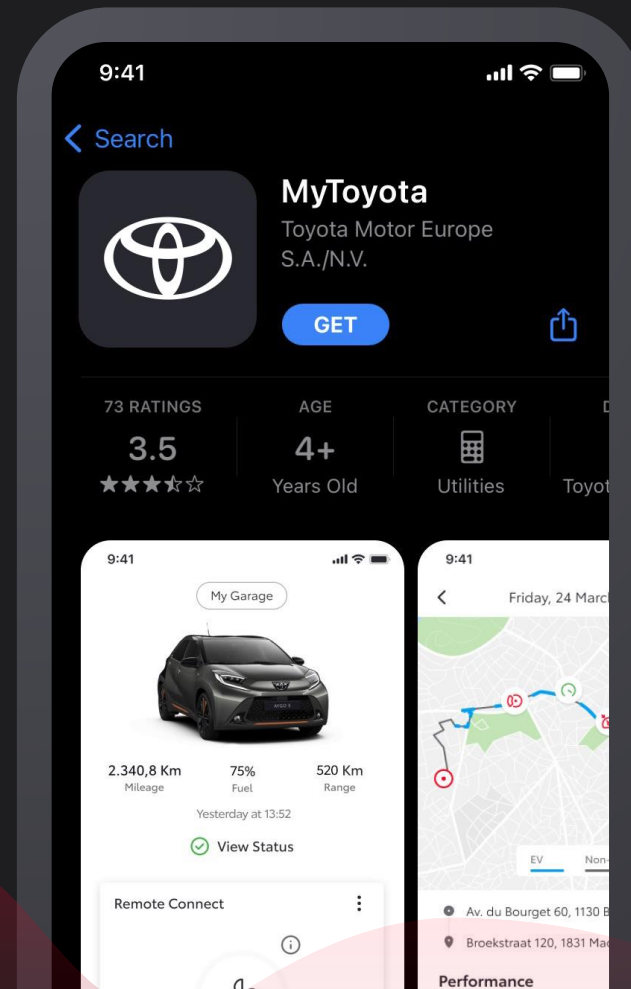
9:41

Search

MyToyota
Toyota Motor Europe S.A./N.V.

GET

73 RATINGS
3.5
★★★☆☆

AGE
4+
Years Old

CATEGORY
Utilities

D
Toyot

9:41

My Garage

2.340,8 Km
Mileage

75%
Fuel

520 Km
Range

Yesterday at 13:52

View Status

Remote Connect

9:41

Friday, 24 March

EV
Non-

Av. du Bourget 60, 1130 B

Broekstraat 120, 1831 Mac

Performance